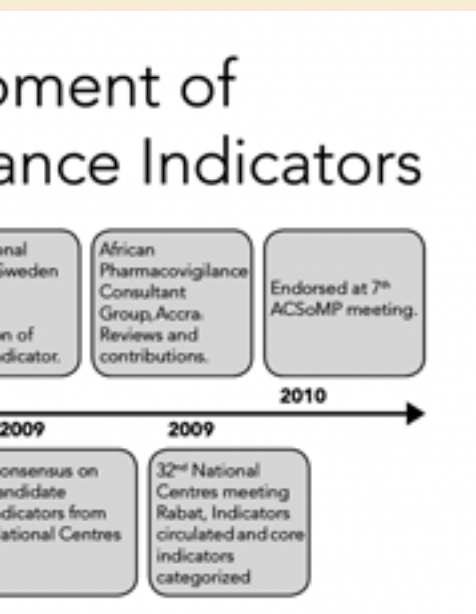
pment of
ance Indicators

nal
Sweden

on of
dicator.

African Pharmacovigilance Consultant Group, Accra. Reviews and contributions.

Endorsed at 7$^{th}$ ACSoMP meeting.

2010

2009

2009

onsensus on
andidate
dicators from
ational Centres

32$^{nd}$ National Centres meeting Rabat, Indicators circulated and core indicators categorized